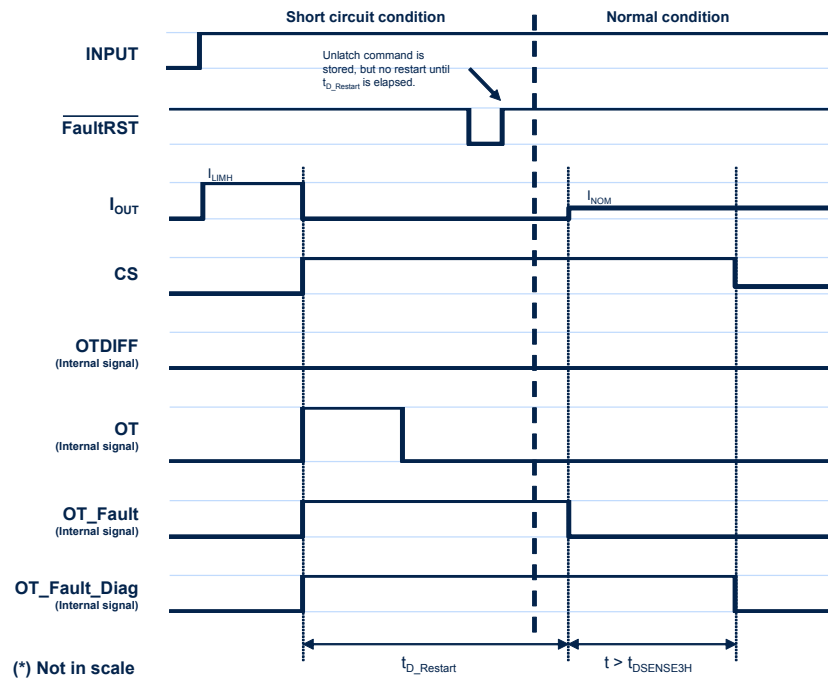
Short circuit condition

Normal condition

INPUT

Unlatch command is stored, but no restart until $t_{D\_Restart}$ is elapsed.

$\overline{\text{FaultRST}}$

$I_{LIMH}$

$I_{OUT}$

$I_{NOM}$

CS

OTDIFF
(Internal signal)

OT
(Internal signal)

OT_Fault
(Internal signal)

OT_Fault_Diag
(Internal signal)

(*) Not in scale

$t_{D\_Restart}$

$t > t_{DSENSE3H}$